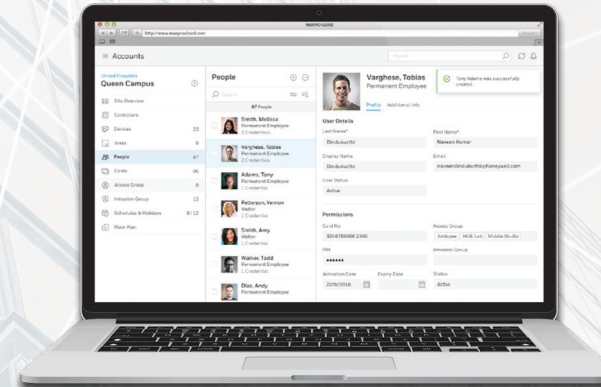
http://www.

Accounts

Queen Campus

Site Overview
Controllers
Devices 13
Areas 9
People 47
Cards 96
Access Group 8
Intrusion Group 13
Schedules & Holidays 8 / 12
Floor Plan

People

47 People

Smith, Melissa
Permanent Employee
2 Credentials

Varghese, Tobias
Permanent Employee
2 Credentials

Adeoro, Tony
Permanent Employee
1 Credentials

Patterson, Vernon
Visitor
1 Credentials

Smith, Amy
Visitor
1 Credentials

Walker, Todd
Permanent Employee
1 Credentials

Diaz, Andy
Permanent Employee
2 Credentials

Varghese, Tobias
Permanent Employee

Profile Additional Info

Tony Adeoro was successfully created.

User Details
Last Name*
First Name*
Naveen Kumar
Display Name
Email
User Status
Active

Permissions
Card No
Access Group
PIN
••••••
Intrusion Group
Activation Date
Expiry Date
Status
22/8/2016
Active